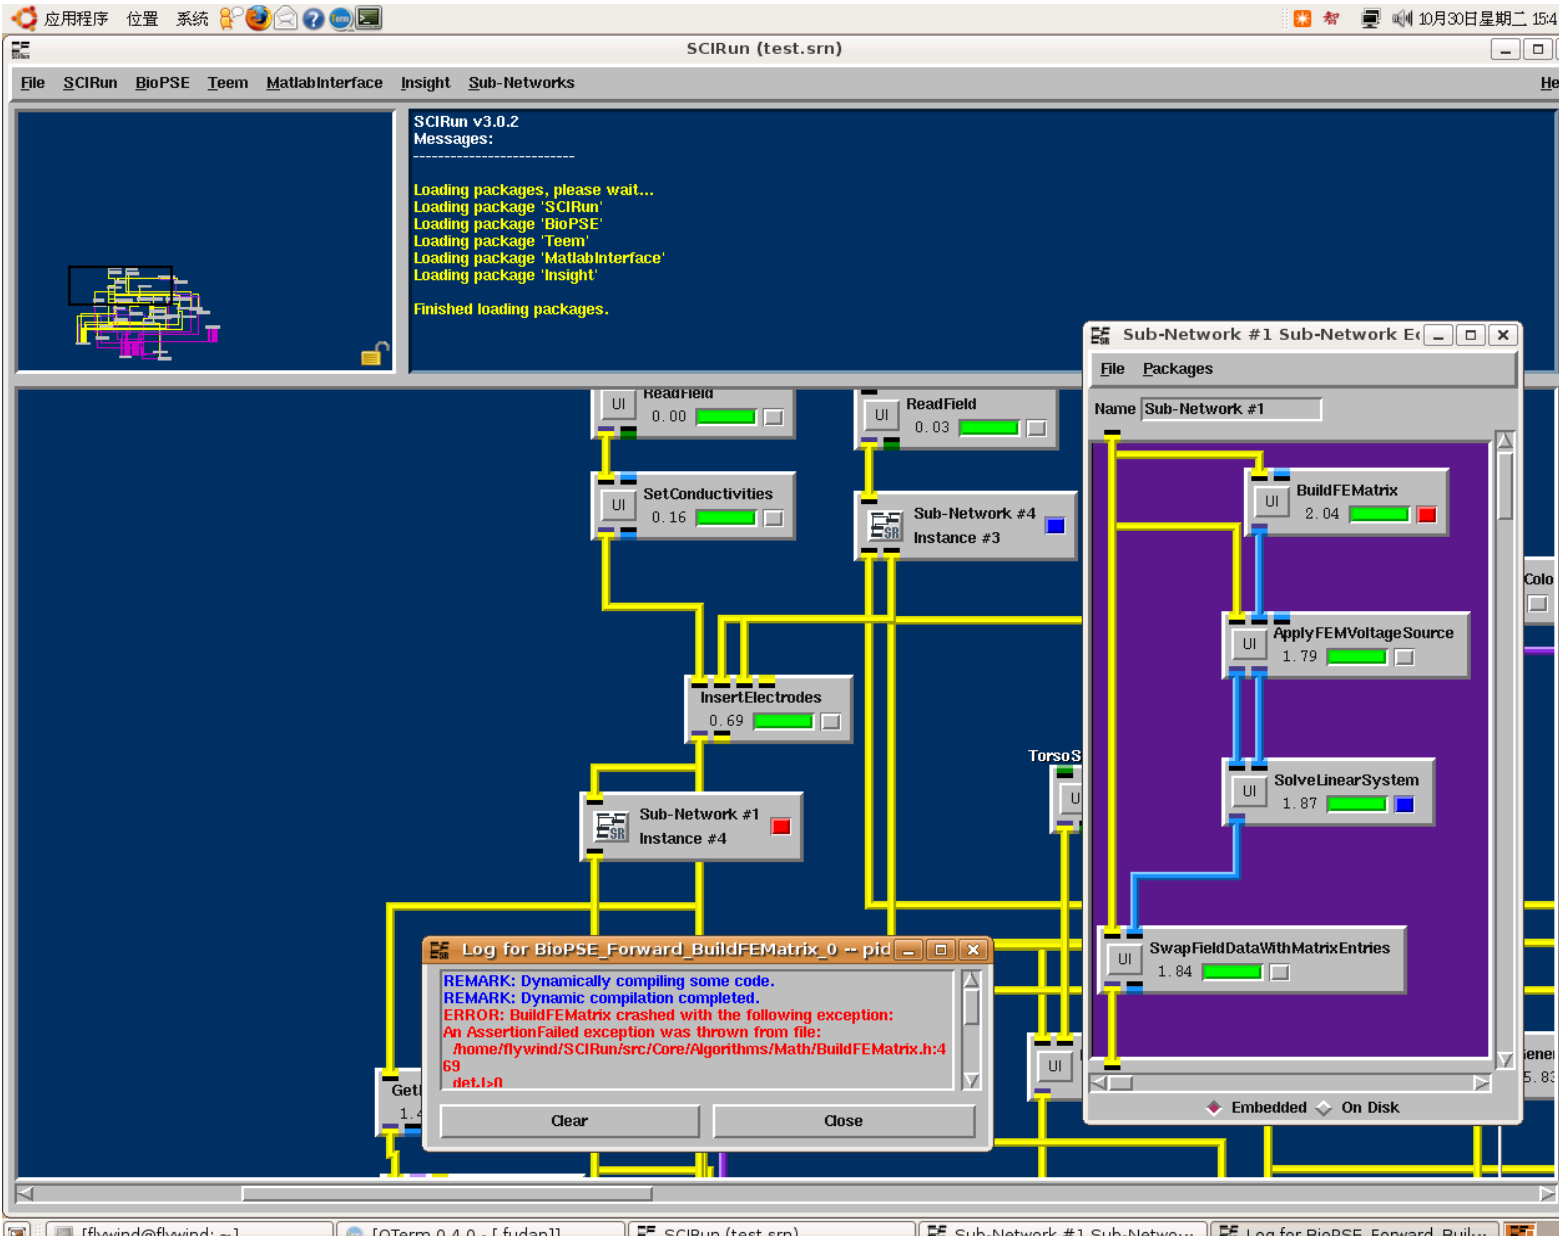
应用程序 位置 系统

10月30日星期二 15:4

SCIRun (test.srn)

File SCIRun BioPSE Teem MatlabInterface Insight Sub-Networks He

SCIRun v3.0.2
Messages:
------------------------

Loading packages, please wait...
Loading package 'SCIRun'
Loading package 'BioPSE'
Loading package 'Teem'
Loading package 'MatlabInterface'
Loading package 'Insight'

Finished loading packages.

UI ReadField 0.00

UI ReadField 0.03

UI SetConductivities 0.16

Sub-Network #4 Instance #3

InsertElectrodes 0.69

Sub-Network #1 Instance #4

TorsoS

U

Get 1.4

UI

Sub-Network #1 Sub-Network E

File Packages

Name Sub-Network #1

UI BuildFEMatrix 2.04

UI ApplyFEMVoltageSource 1.79

UI SolveLinearSystem 1.87

UI SwapFieldDataWithMatrixEntries 1.84

Embedded On Disk

Colo

Gene 5.83

Log for BioPSE_Forward_BuildFEMatrix_0 -- pid

REMARK: Dynamically compiling some code.
REMARK: Dynamic compilation completed.
ERROR: BuildFEMatrix crashed with the following exception:
An AssertionFailed exception was thrown from file:
/home/flywind/SCIRun/src/Core/Algorithms/Math/BuildFEMatrix.h:469
det_l>0

Clear Close

[flywind@flywind: ~] [QTerm 0.4.0 - [ fudan]] SCIRun (test.srn) Sub-Network #1 Sub-Netwo... Log for BioPSE_Forward_Buil...